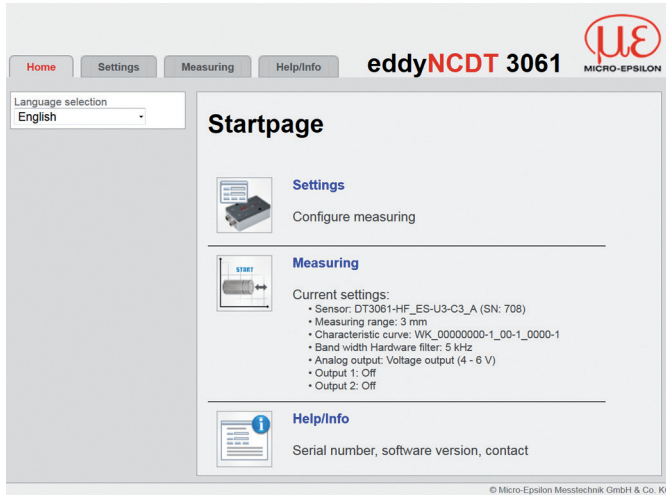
Home Settings Measuring Help/Info

eddyNCDT 3061

MICRO-EPSILON

Language selection
English

Startpage

Settings

Configure measuring

START

Measuring

Current settings:
• Sensor: DT3061-HF_ES-U3-C3_A (SN: 708)
• Measuring range: 3 mm
• Characteristic curve: WK_00000000-1_00-1_0000-1
• Band width Hardware filter: 5 kHz
• Analog output: Voltage output (4 - 6 V)
• Output 1: Off
• Output 2: Off

Help/Info

Serial number, software version, contact

© Micro-Epsilon Messtechnik GmbH & Co. K